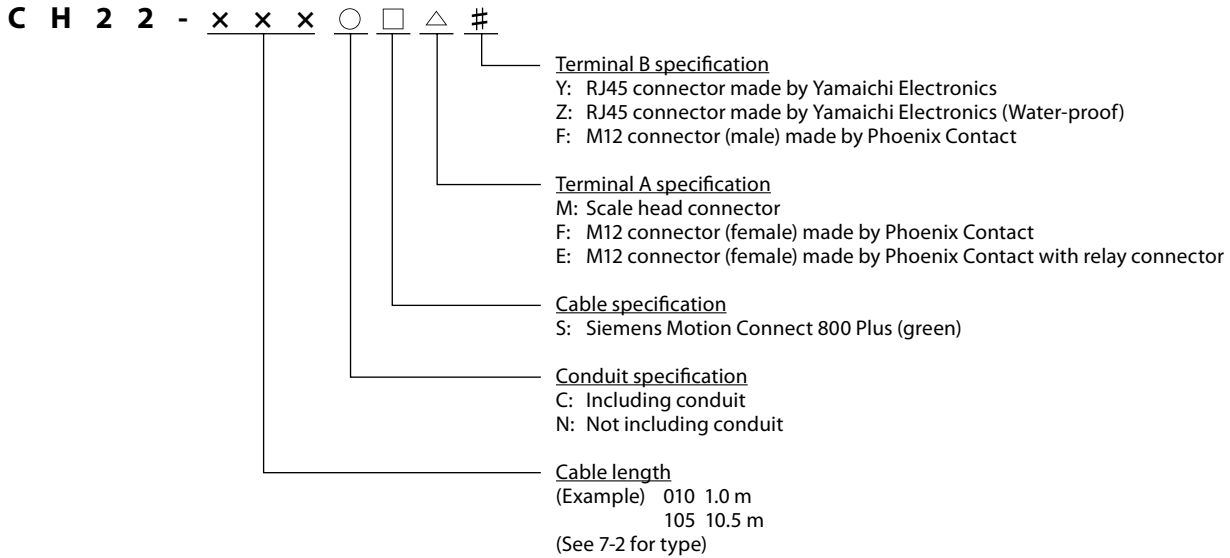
C H 2 2 - × × × ○ □ △ ♯

Terminal B specification
Y: RJ45 connector made by Yamaichi Electronics
Z: RJ45 connector made by Yamaichi Electronics (Water-proof)
F: M12 connector (male) made by Phoenix Contact

Terminal A specification
M: Scale head connector
F: M12 connector (female) made by Phoenix Contact
E: M12 connector (female) made by Phoenix Contact with relay connector

Cable specification
S: Siemens Motion Connect 800 Plus (green)

Conduit specification
C: Including conduit
N: Not including conduit

Cable length
(Example) 010 1.0 m
105 10.5 m
(See 7-2 for type)